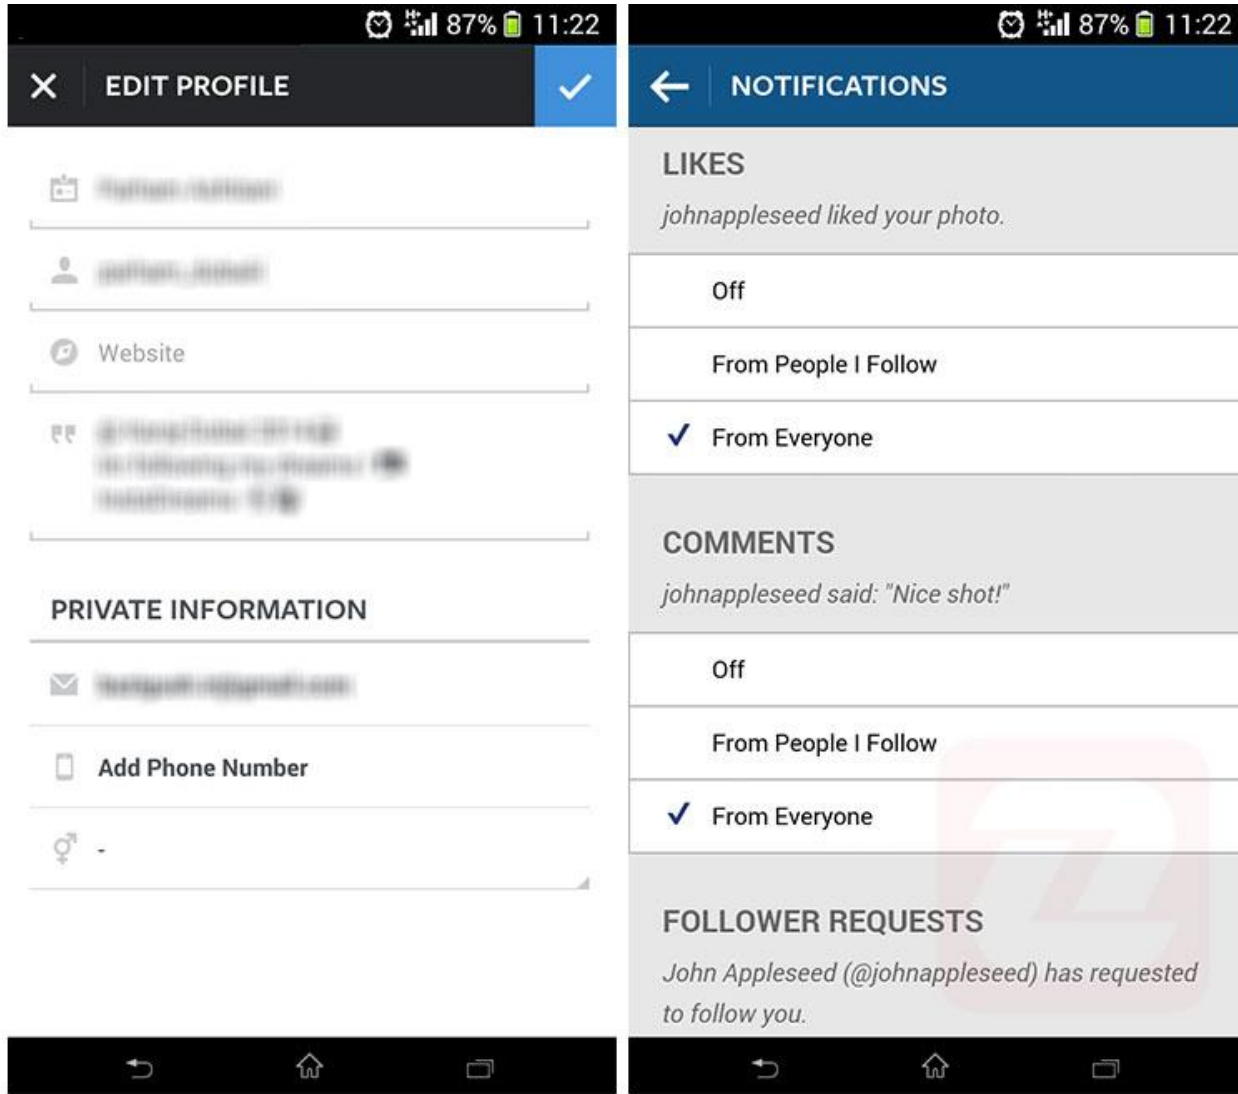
87% 11:22

EDIT PROFILE

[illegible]

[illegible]

Website

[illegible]

PRIVATE INFORMATION

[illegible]

Add Phone Number

-

87% 11:22

NOTIFICATIONS

LIKES

johnappleseed liked your photo.

Off

From People I Follow

From Everyone

COMMENTS

johnappleseed said: "Nice shot!"

Off

From People I Follow

From Everyone

FOLLOWER REQUESTS

John Appleseed (@johnappleseed) has requested to follow you.